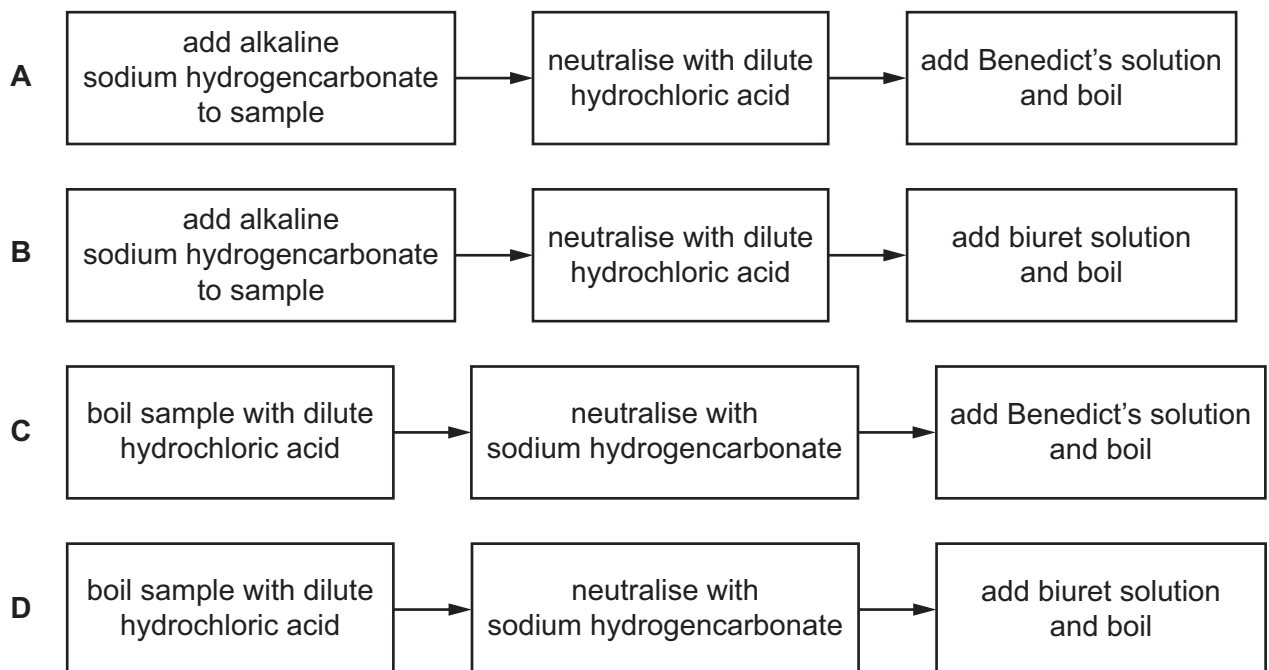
A add alkaline sodium hydrogencarbonate to sample → neutralise with dilute hydrochloric acid → add Benedict's solution and boil

B add alkaline sodium hydrogencarbonate to sample → neutralise with dilute hydrochloric acid → add biuret solution and boil

C boil sample with dilute hydrochloric acid → neutralise with sodium hydrogencarbonate → add Benedict's solution and boil

D boil sample with dilute hydrochloric acid → neutralise with sodium hydrogencarbonate → add biuret solution and boil